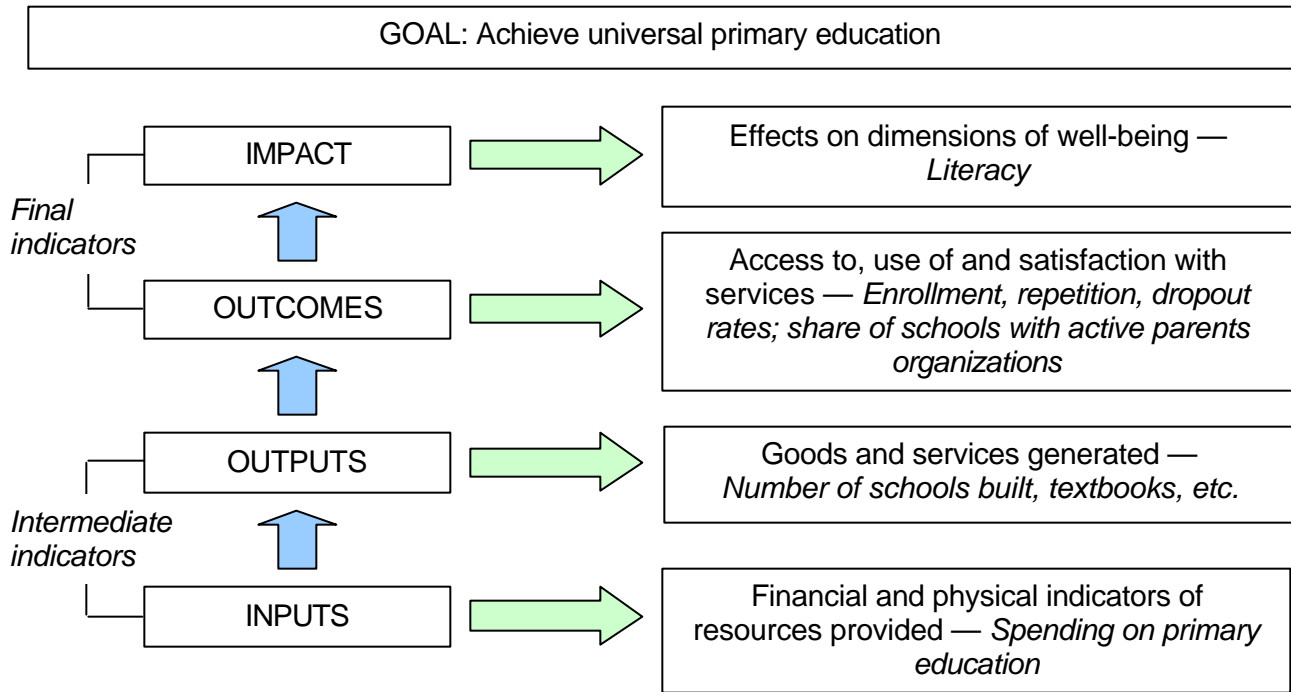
GOAL: Achieve universal primary education

IMPACT

Effects on dimensions of well-being — *Literacy*

Final indicators

OUTCOMES

Access to, use of and satisfaction with services — *Enrollment, repetition, dropout rates; share of schools with active parents organizations*

OUTPUTS

Goods and services generated — *Number of schools built, textbooks, etc.*

Intermediate indicators

INPUTS

Financial and physical indicators of resources provided — *Spending on primary education*